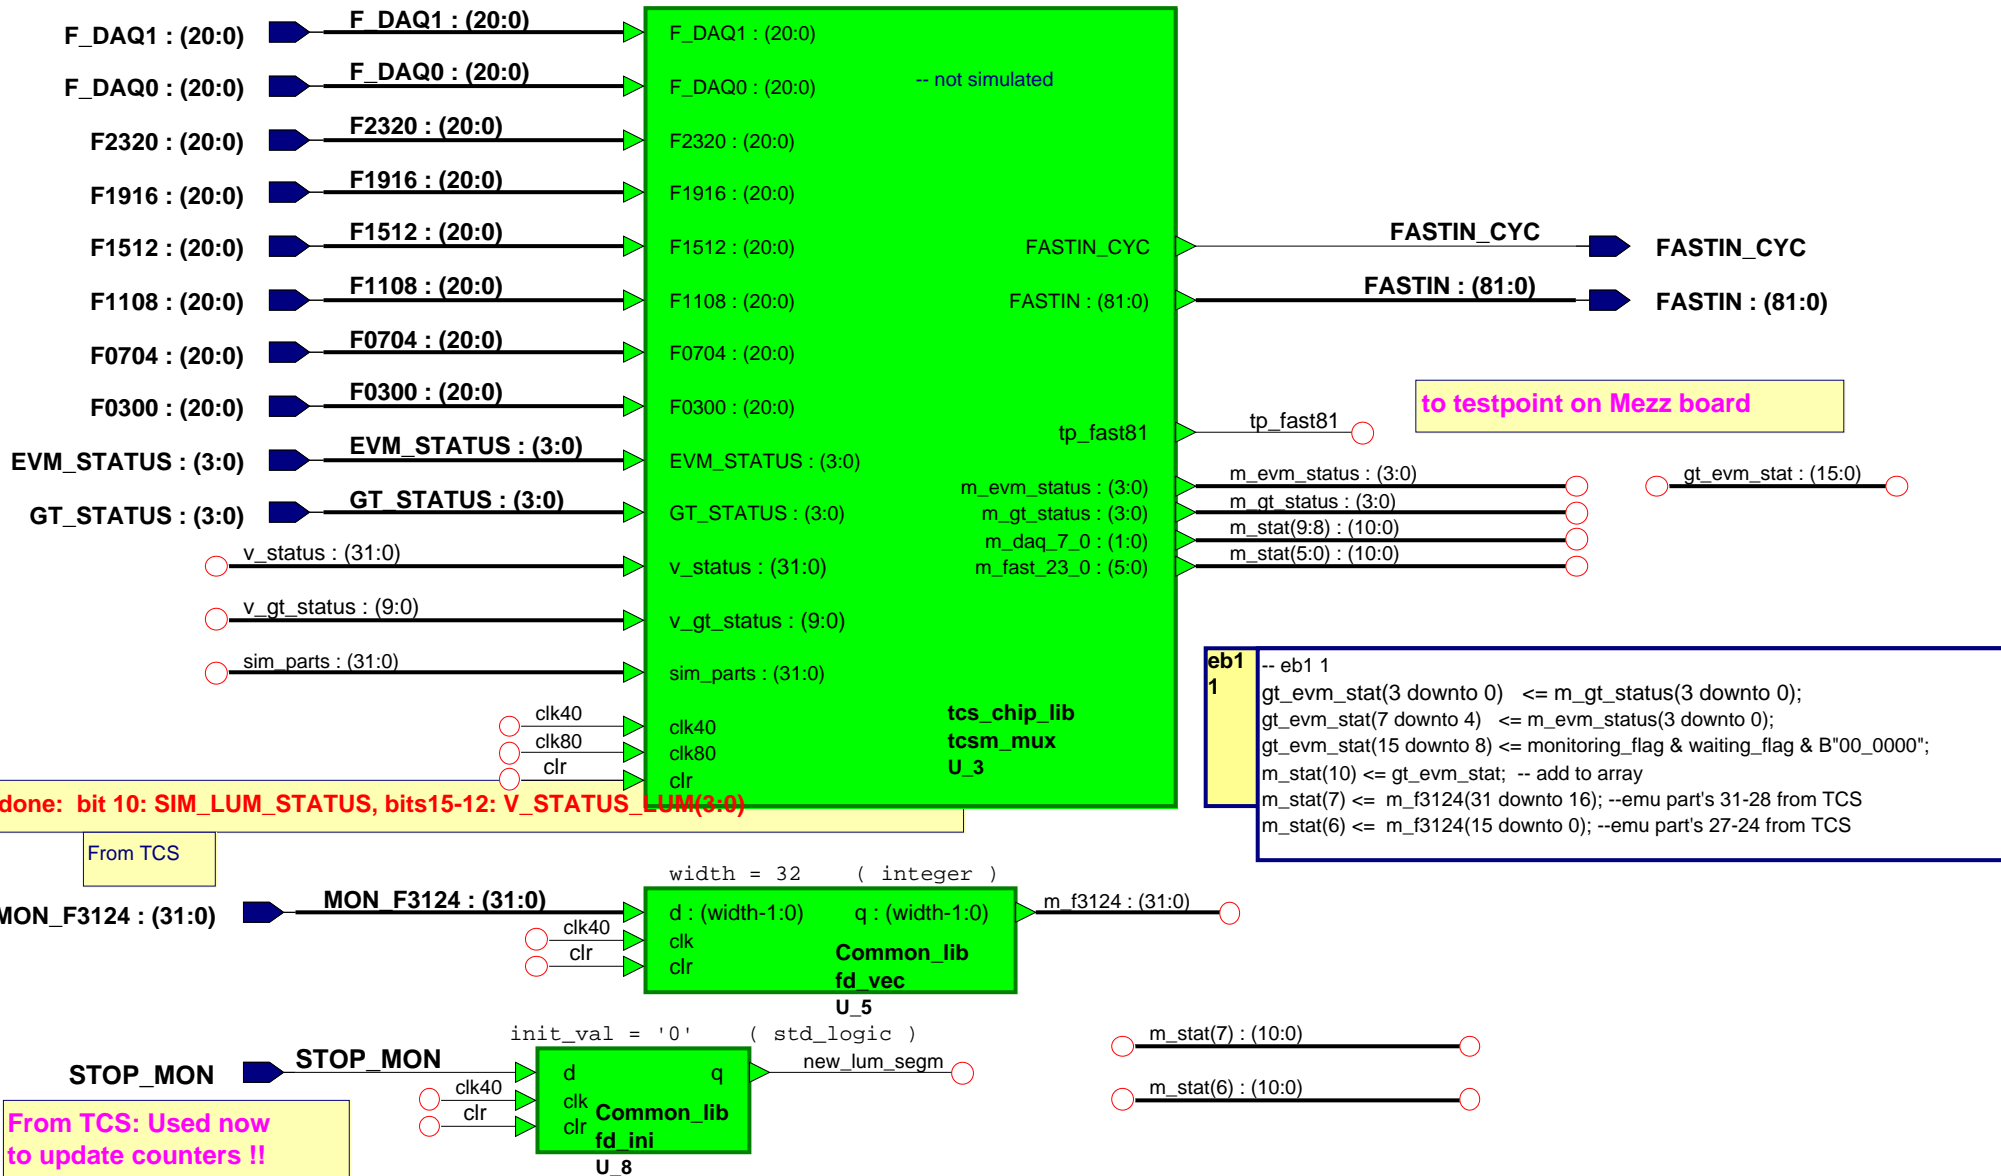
F_DAQ1 : (20:0)
F_DAQ1 : (20:0)
F_DAQ1 : (20:0)

F_DAQ0 : (20:0)
F_DAQ0 : (20:0)
F_DAQ0 : (20:0)

-- not simulated

F2320 : (20:0)
F2320 : (20:0)
F2320 : (20:0)

F1916 : (20:0)
F1916 : (20:0)
F1916 : (20:0)

F1512 : (20:0)
F1512 : (20:0)
F1512 : (20:0)

FASTIN_CYC
FASTIN_CYC
FASTIN_CYC

F1108 : (20:0)
F1108 : (20:0)
F1108 : (20:0)

FASTIN : (81:0)
FASTIN : (81:0)
FASTIN : (81:0)

F0704 : (20:0)
F0704 : (20:0)
F0704 : (20:0)

F0300 : (20:0)
F0300 : (20:0)
F0300 : (20:0)

to testpoint on Mezz board

tp_fast81
tp_fast81

EVM_STATUS : (3:0)
EVM_STATUS : (3:0)
EVM_STATUS : (3:0)

m_evm_status : (3:0)
m_evm_status : (3:0)
gt_evm_stat : (15:0)

GT_STATUS : (3:0)
GT_STATUS : (3:0)
GT_STATUS : (3:0)

m_gt_status : (3:0)
m_gt_status : (3:0)
m_daq_7_0 : (1:0)
m_stat(9:8) : (10:0)
m_fast_23_0 : (5:0)
m_stat(5:0) : (10:0)

v_status : (31:0)
v_status : (31:0)

v_gt_status : (9:0)
v_gt_status : (9:0)

sim_parts : (31:0)
sim_parts : (31:0)

eb1
1

-- eb1 1
gt_evm_stat(3 downto 0) <= m_gt_status(3 downto 0);
gt_evm_stat(7 downto 4) <= m_evm_status(3 downto 0);
gt_evm_stat(15 downto 8) <= monitoring_flag & waiting_flag & B"00_0000";
m_stat(10) <= gt_evm_stat; -- add to array
m_stat(7) <= m_f3124(31 downto 16); --emu part's 31-28 from TCS
m_stat(6) <= m_f3124(15 downto 0); --emu part's 27-24 from TCS

clk40
clk40
clk80
clk80
clr
clr

tcs_chip_lib
tcsm_mux
U_3

done: bit 10: SIM_LUM_STATUS, bits15-12: V_STATUS_LUM(3:0)

From TCS

width = 32 ( integer )

MON_F3124 : (31:0)
MON_F3124 : (31:0)
d : (width-1:0)
q : (width-1:0)
m_f3124 : (31:0)
clk40
clk
clr
clr
Common_lib
fd_vec
U_5

init_val = '0' ( std_logic )

m_stat(7) : (10:0)

STOP_MON
STOP_MON
d
q
new_lum_segm
clk40
clk
clr
clr
Common_lib
fd_ini
U_8

m_stat(6) : (10:0)

From TCS: Used now
to update counters !!